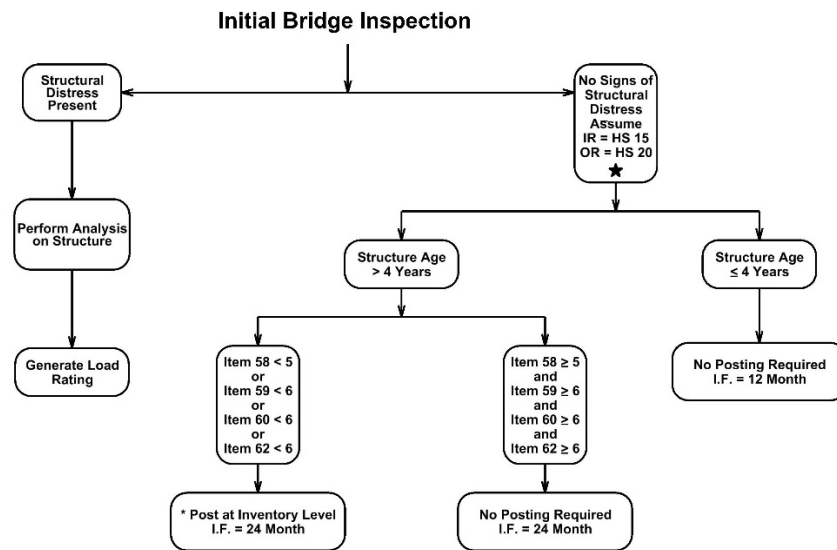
Initial Bridge Inspection

Structural Distress Present

Perform Analysis on Structure

Generate Load Rating

No Signs of Structural Distress Assume IR = HS 15 OR = HS 20 ★

Structure Age > 4 Years

Structure Age ≤ 4 Years

Item 58 < 5 or Item 59 < 6 or Item 60 < 6 or Item 62 < 6

Item 58 ≥ 5 and Item 59 ≥ 6 and Item 60 ≥ 6 and Item 62 ≥ 6

No Posting Required I.F. = 12 Month

* Post at Inventory Level I.F. = 24 Month

No Posting Required I.F. = 24 Month